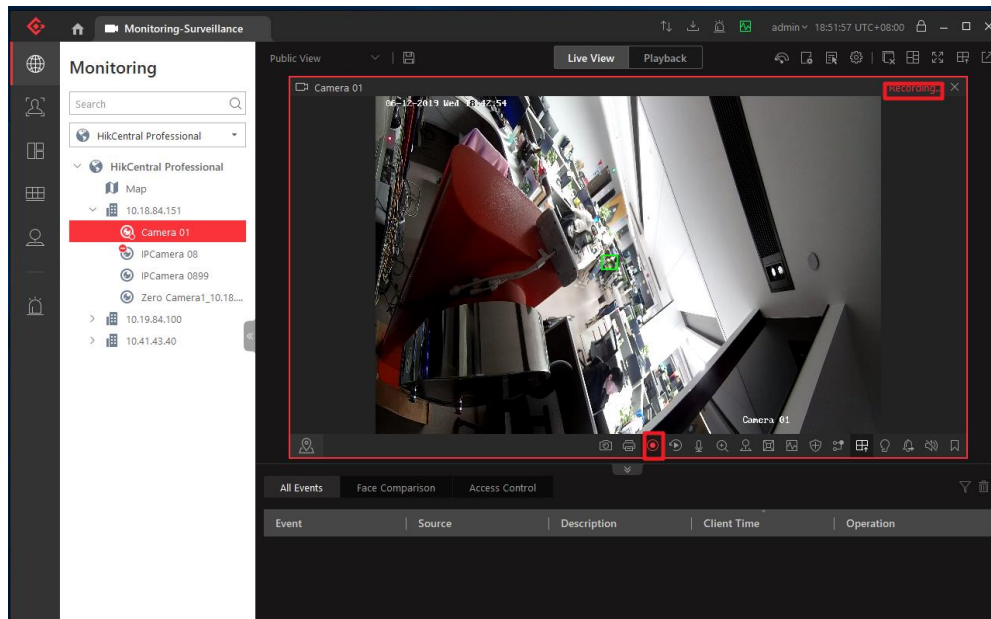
Monitoring-Surveillance

admin 18:51:57 UTC+08:00

Monitoring

Search

HikCentral Professional

HikCentral Professional
Map
10.18.84.151
Camera 01
IPCamera 08
IPCamera 0899
Zero Camera1_10.18...
10.19.84.100
10.41.43.40

Public View

Live View
Playback

Camera 01

Recording...

06-12-2019 Wed 18:47:54

Camera 01

All Events
Face Comparison
Access Control

| Event | Source | Description | Client Time | Operation |
|---|---|---|---|---|